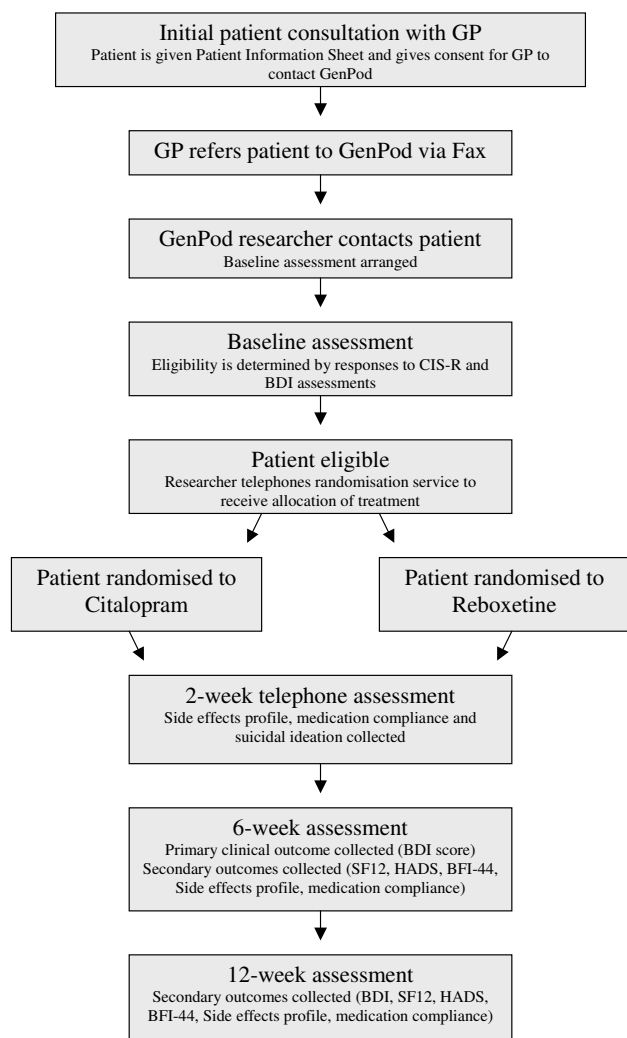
Initial patient consultation with GP
Patient is given Patient Information Sheet and gives consent for GP to contact GenPod

GP refers patient to GenPod via Fax

GenPod researcher contacts patient
Baseline assessment arranged

Baseline assessment
Eligibility is determined by responses to CIS-R and BDI assessments

Patient eligible
Researcher telephones randomisation service to receive allocation of treatment

Patient randomised to Citalopram

Patient randomised to Reboxetine

2-week telephone assessment
Side effects profile, medication compliance and suicidal ideation collected

6-week assessment
Primary clinical outcome collected (BDI score)
Secondary outcomes collected (SF12, HADS, BFI-44, Side effects profile, medication compliance)

12-week assessment
Secondary outcomes collected (BDI, SF12, HADS, BFI-44, Side effects profile, medication compliance)